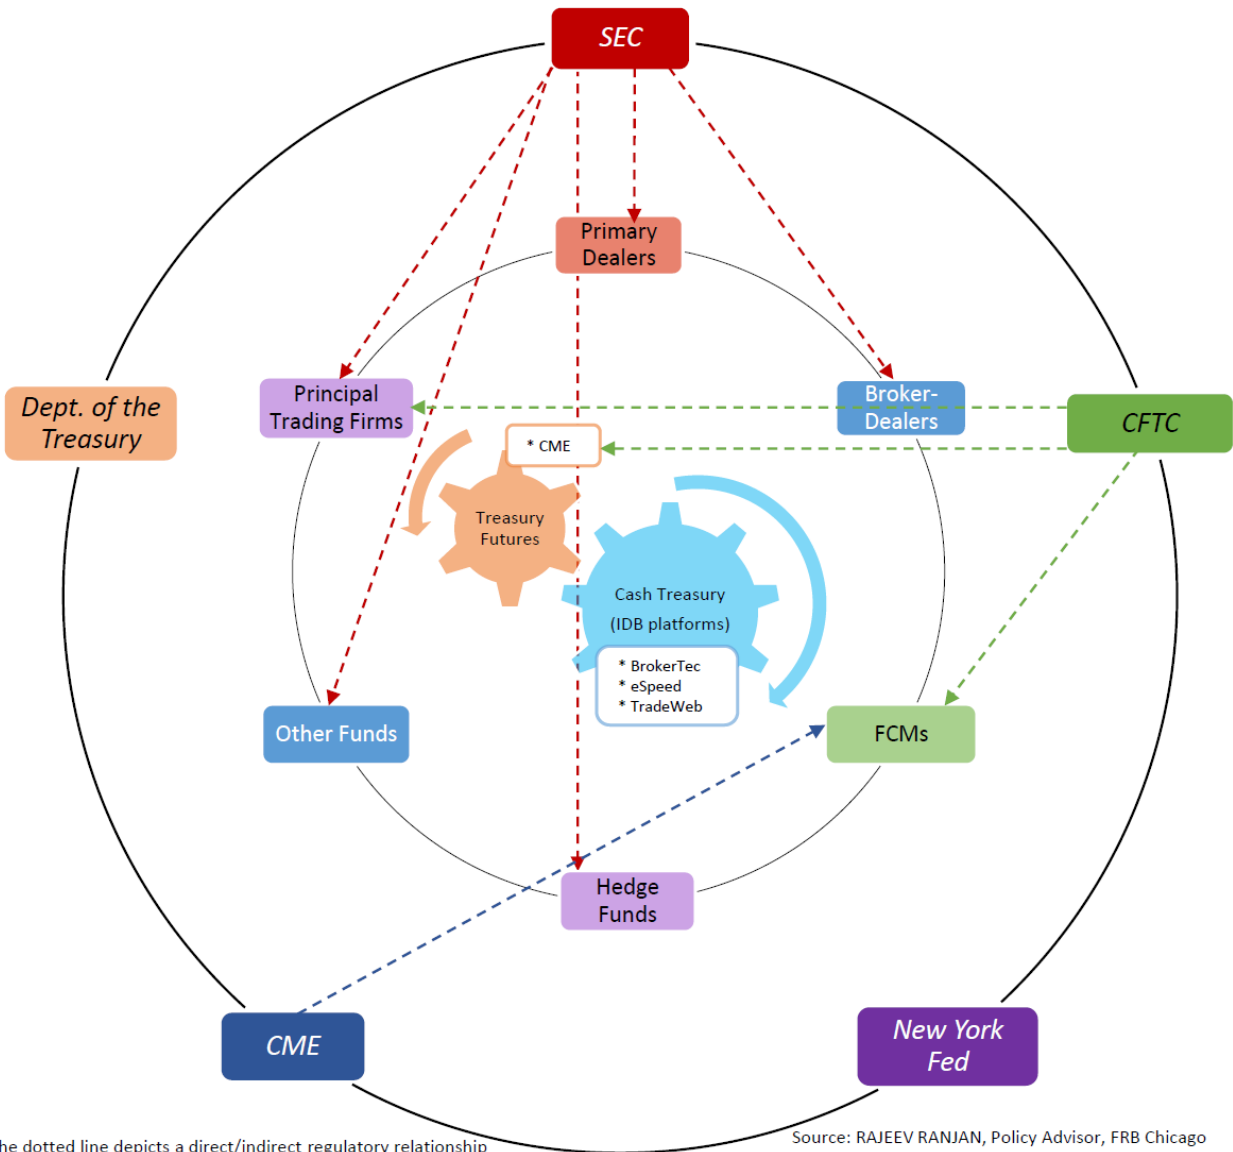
SEC

Primary Dealers

Dept. of the Treasury

Principal Trading Firms

Broker-Dealers

CFTC

* CME

Treasury Futures

Cash Treasury (IDB platforms)

* BrokerTec
* eSpeed
* TradeWeb

Other Funds

FCMs

Hedge Funds

CME

New York Fed

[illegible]he dotted line depicts a direct/indirect regulatory relationship

Source: RAJEEV RANJAN, Policy Advisor, FRB Chicago